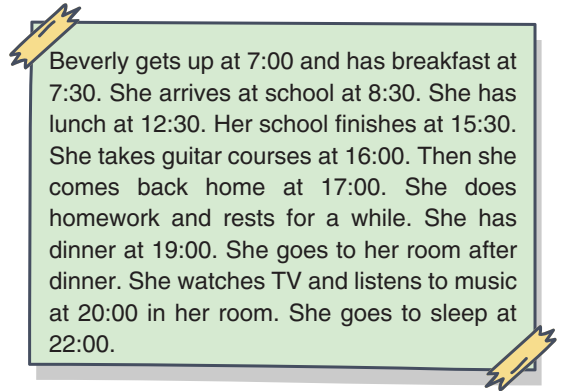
Beverly gets up at 7:00 and has breakfast at 7:30. She arrives at school at 8:30. She has lunch at 12:30. Her school finishes at 15:30. She takes guitar courses at 16:00. Then she comes back home at 17:00. She does homework and rests for a while. She has dinner at 19:00. She goes to her room after dinner. She watches TV and listens to music at 20:00 in her room. She goes to sleep at 22:00.